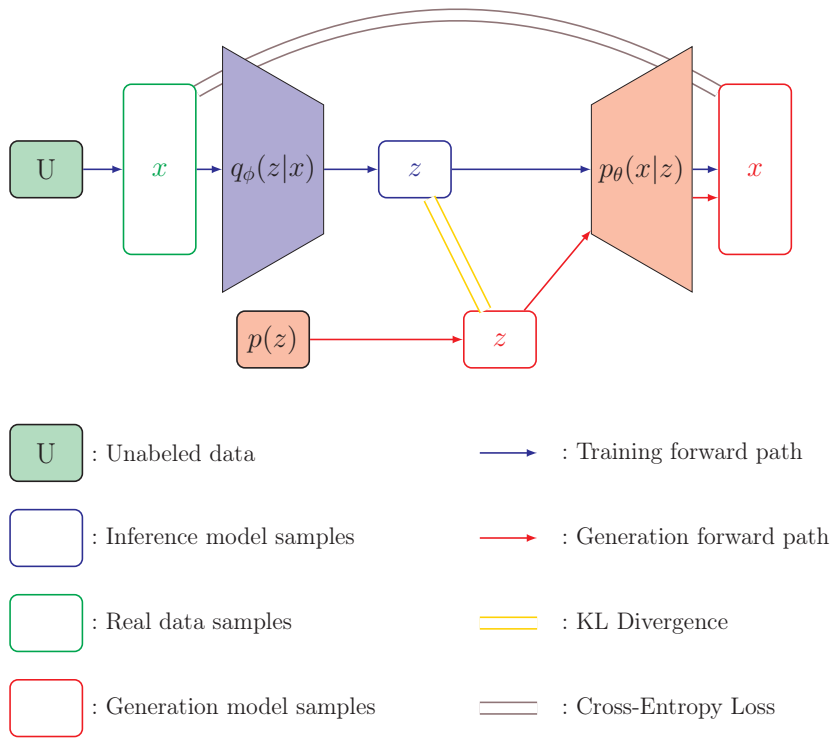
U

$x$

$q_\phi(z|x)$

$z$

$p_\theta(x|z)$

$x$

$p(z)$

$z$

U : Unabeled data

: Training forward path

: Inference model samples

: Generation forward path

: Real data samples

: KL Divergence

: Generation model samples

: Cross-Entropy Loss